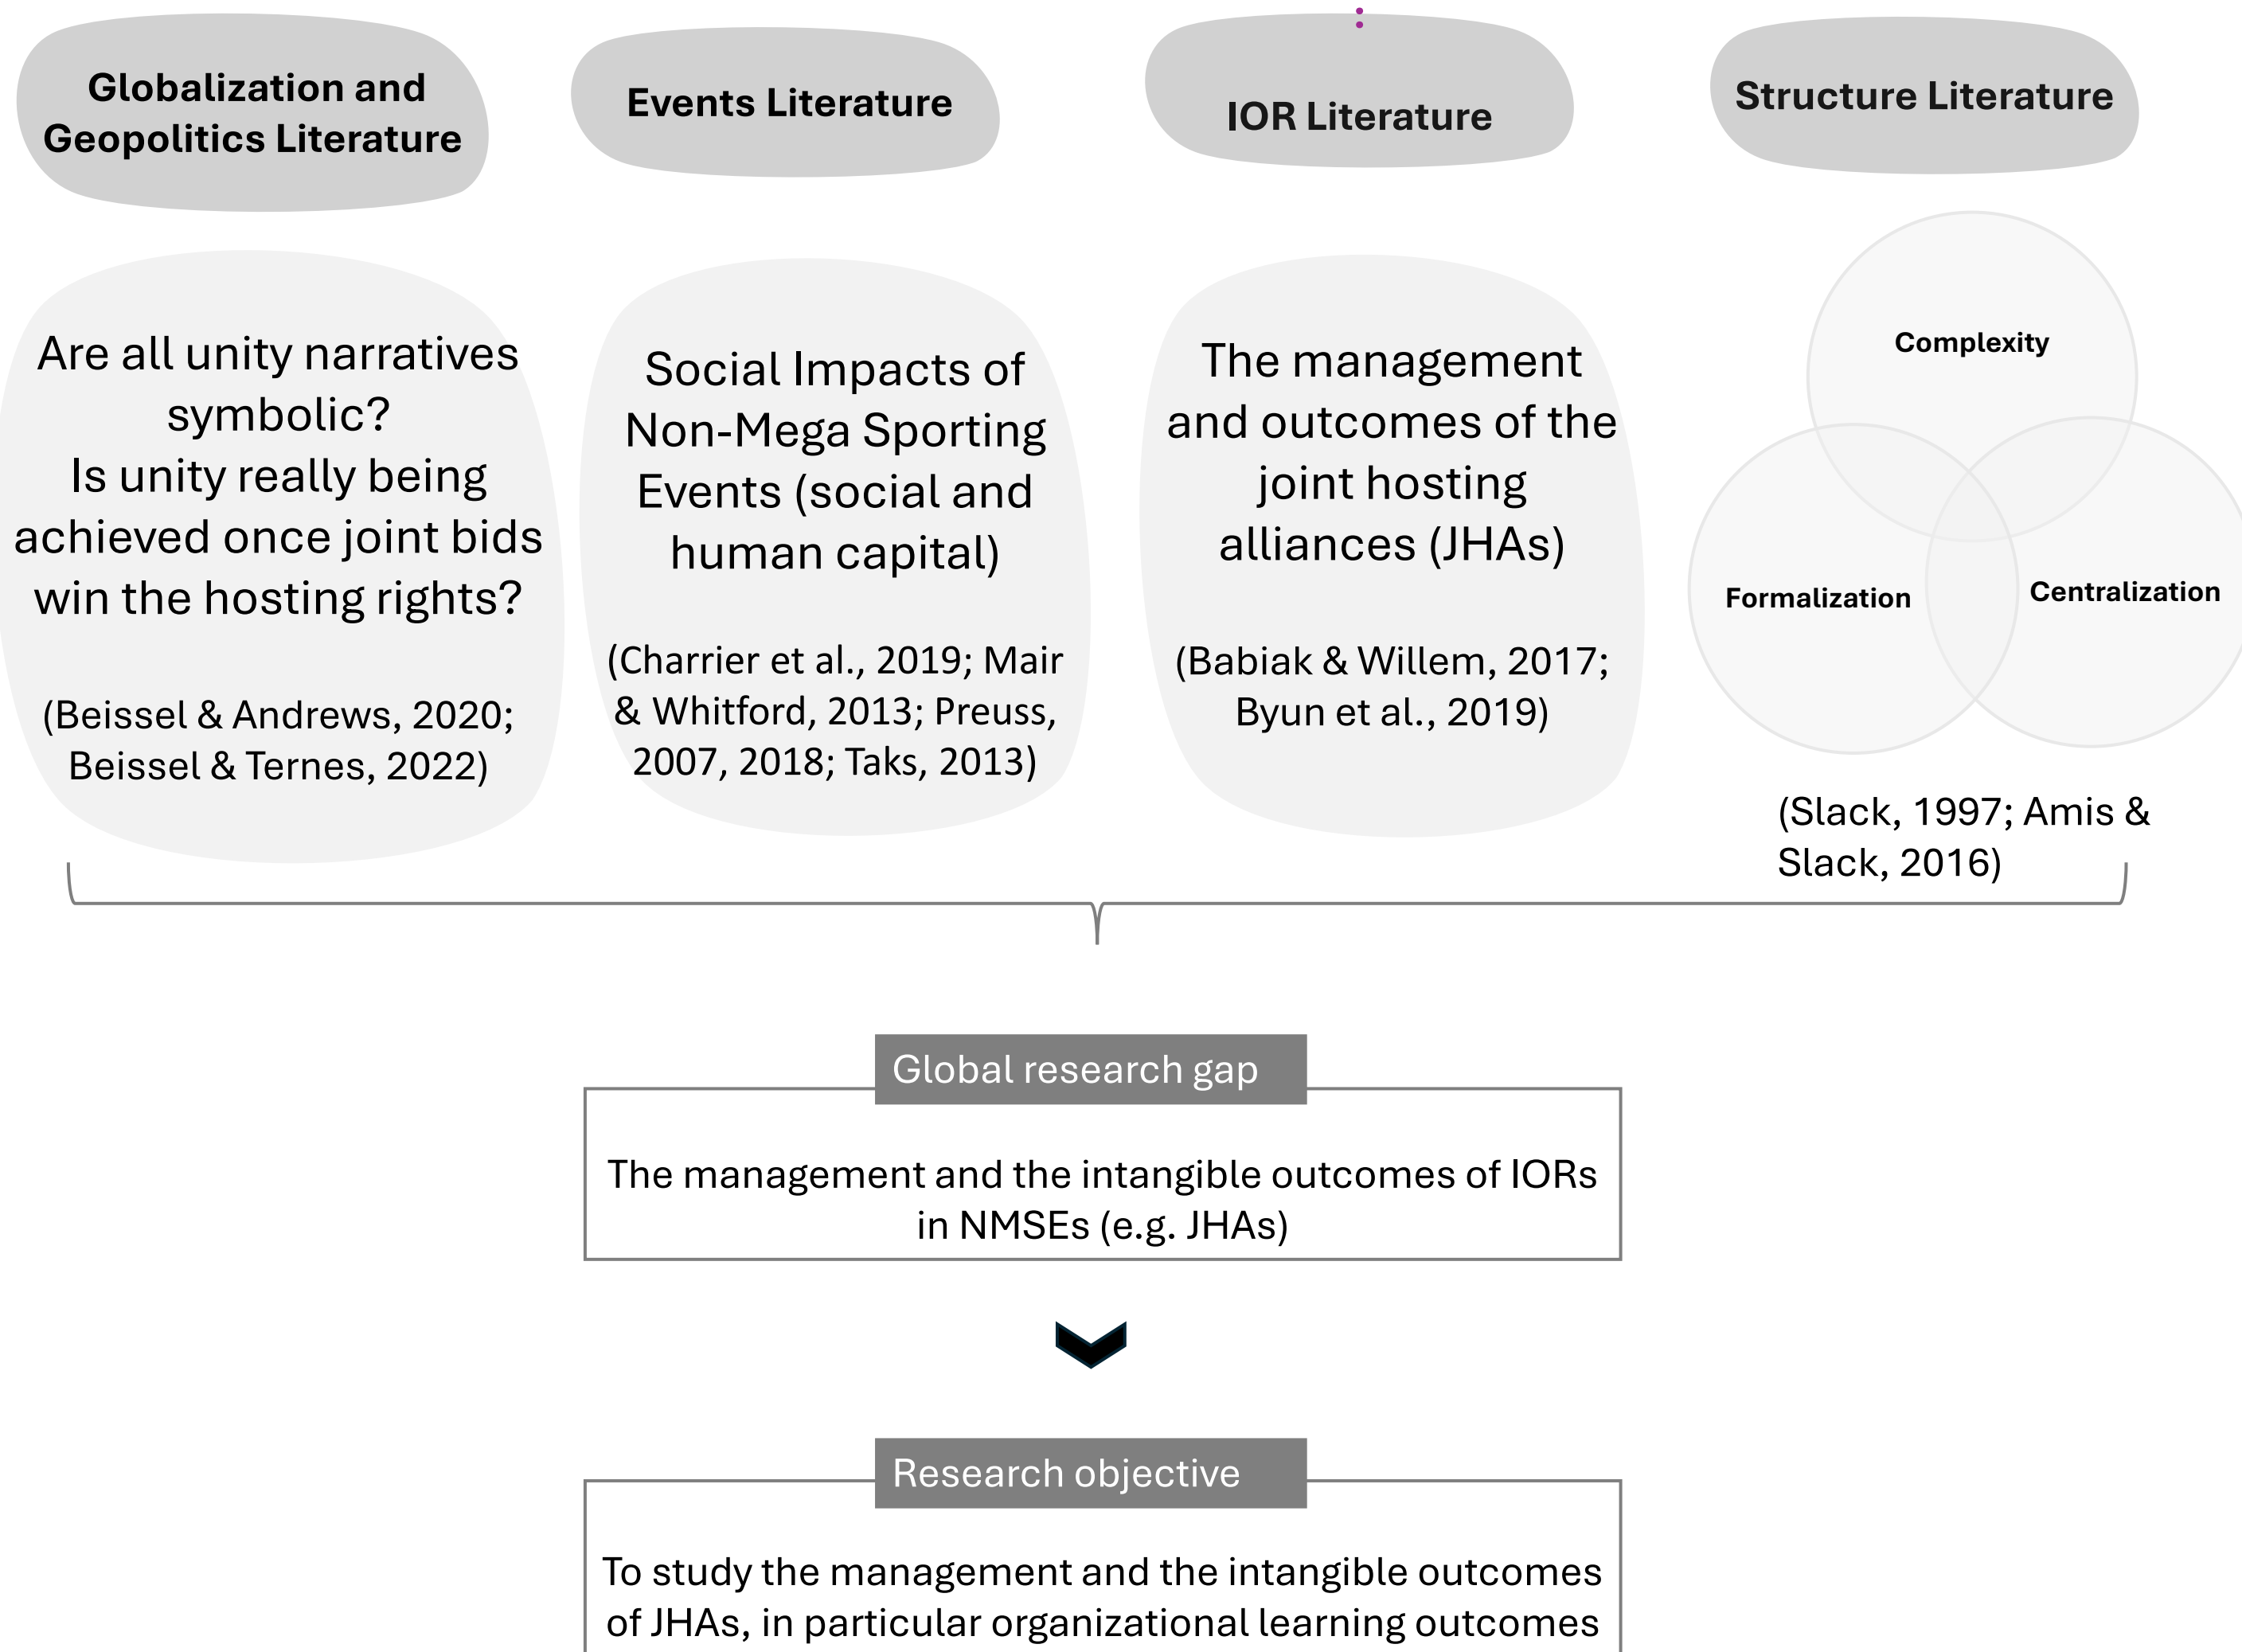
Globalization and Geopolitics Literature

Are all unity narratives symbolic?
Is unity really being achieved once joint bids win the hosting rights?

(Beissel & Andrews, 2020; Beissel & Ternes, 2022)

Events Literature

Social Impacts of Non-Mega Sporting Events (social and human capital)

(Charrier et al., 2019; Mair & Whitford, 2013; Preuss, 2007, 2018; Taks, 2013)

IOR Literature

The management and outcomes of the joint hosting alliances (JHAs)

(Babiak & Willem, 2017; Byun et al., 2019)

Structure Literature

Complexity

Formalization

Centralization

(Slack, 1997; Amis & Slack, 2016)

Global research gap

The management and the intangible outcomes of IORs in NMSEs (e.g. JHAs)

Research objective

To study the management and the intangible outcomes of JHAs, in particular organizational learning outcomes